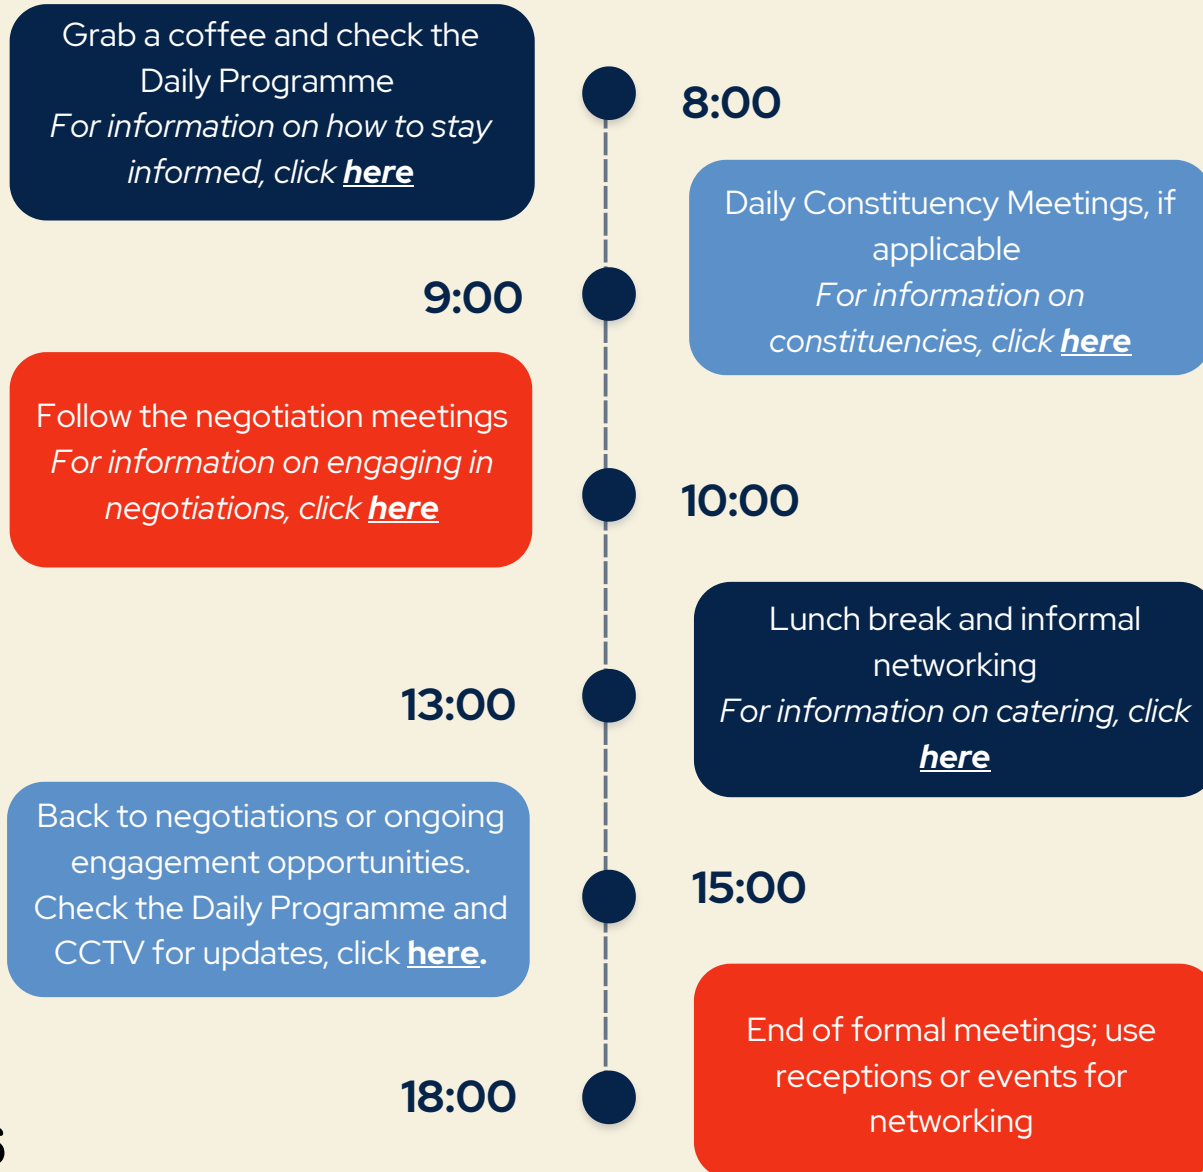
Grab a coffee and check the Daily Programme
*For information on how to stay informed, click* ***here***

8:00

Daily Constituency Meetings, if applicable
*For information on constituencies, click* ***here***

9:00

Follow the negotiation meetings
*For information on engaging in negotiations, click* ***here***

10:00

Lunch break and informal networking
*For information on catering, click* ***here***

13:00

Back to negotiations or ongoing engagement opportunities. Check the Daily Programme and CCTV for updates, click **here.**

15:00

End of formal meetings; use receptions or events for networking

18:00